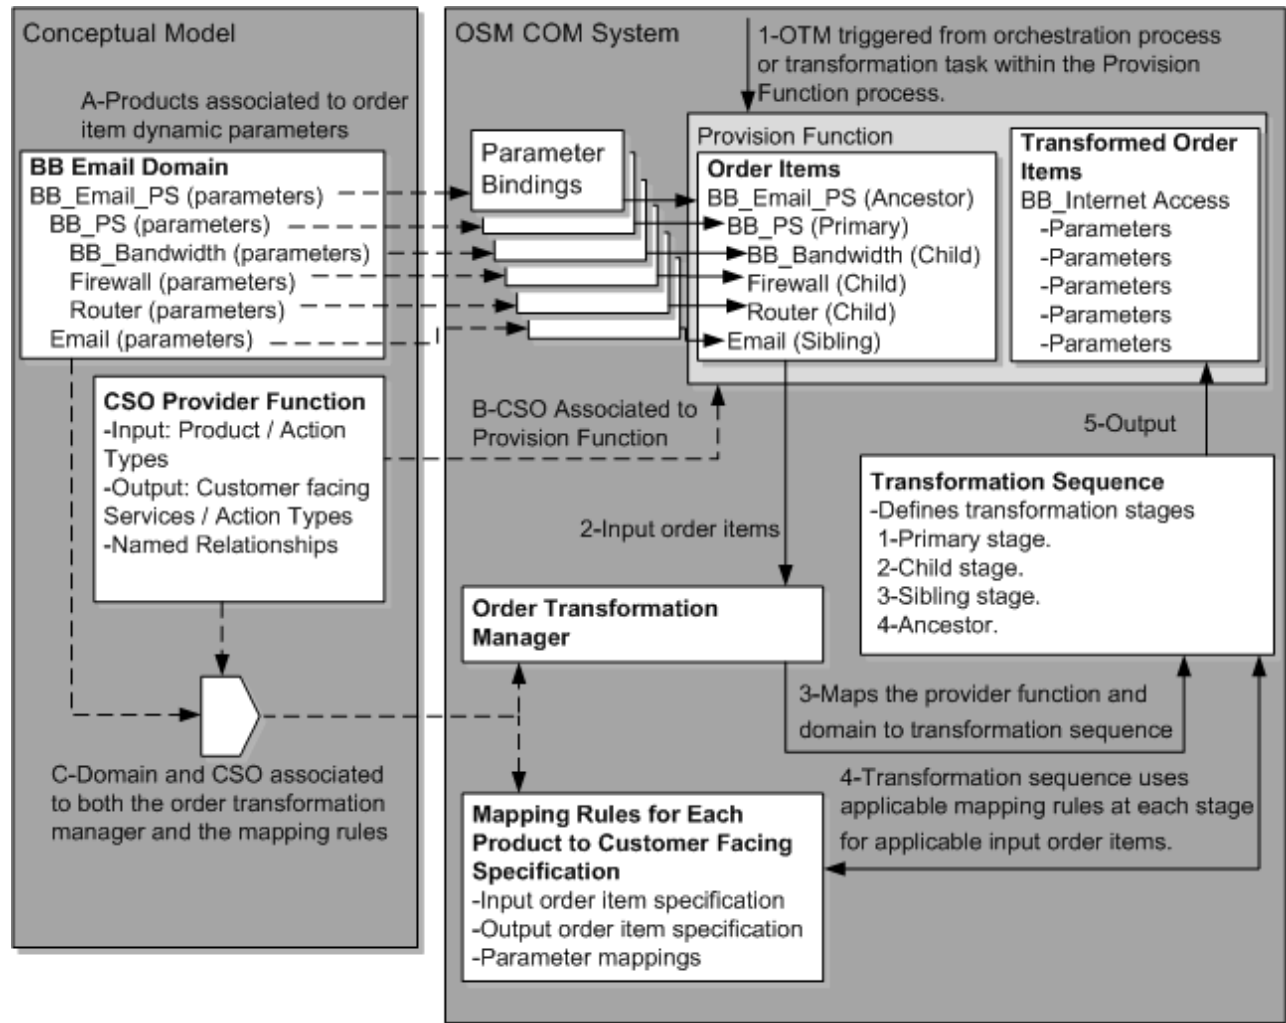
Conceptual Model

A-Products associated to order item dynamic parameters

BB Email Domain
BB_Email_PS (parameters)
BB_PS (parameters)
BB_Bandwidth (parameters)
Firewall (parameters)
Router (parameters)
Email (parameters)

CSO Provider Function
-Input: Product / Action Types
-Output: Customer facing Services / Action Types
-Named Relationships

C-Domain and CSO associated to both the order transformation manager and the mapping rules

OSM COM System

1-OTM triggered from orchestration process or transformation task within the Provision Function process.

Parameter Bindings

Provision Function

Order Items
BB_Email_PS (Ancestor)
BB_PS (Primary)
BB_Bandwidth (Child)
Firewall (Child)
Router (Child)
Email (Sibling)

Transformed Order Items
BB_Internet Access
-Parameters
-Parameters
-Parameters
-Parameters
-Parameters

B-CSO Associated to Provision Function

5-Output

Transformation Sequence
-Defines transformation stages
1-Primary stage.
2-Child stage.
3-Sibling stage.
4-Ancestor.

2-Input order items

Order Transformation Manager

3-Maps the provider function and domain to transformation sequence

4-Transformation sequence uses applicable mapping rules at each stage for applicable input order items.

Mapping Rules for Each Product to Customer Facing Specification
-Input order item specification
-Output order item specification
-Parameter mappings